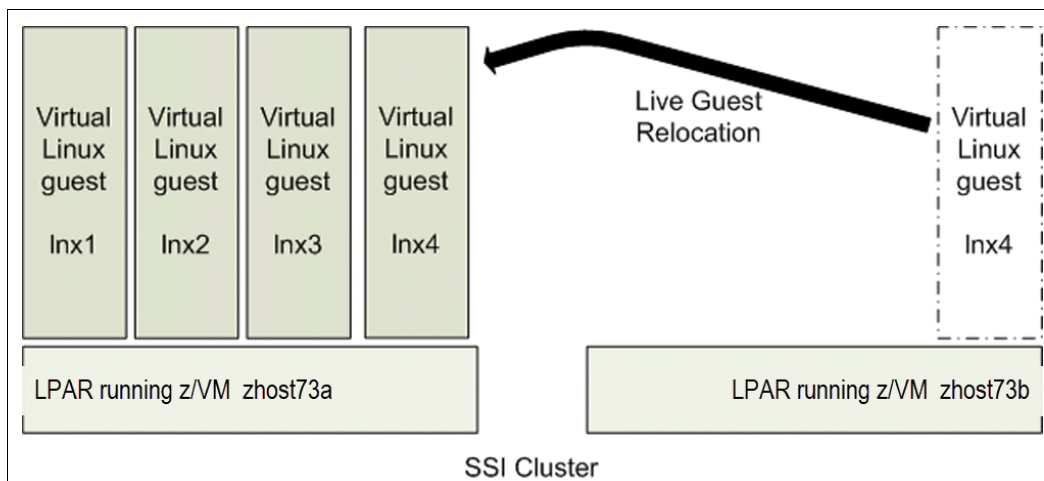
Virtual Linux guest

lnx1

Virtual Linux guest

lnx2

Virtual Linux guest

lnx3

Virtual Linux guest

lnx4

Live Guest Relocation

Virtual Linux guest

lnx4

LPAR running z/VM zhost73a

LPAR running z/VM zhost73b

SSI Cluster